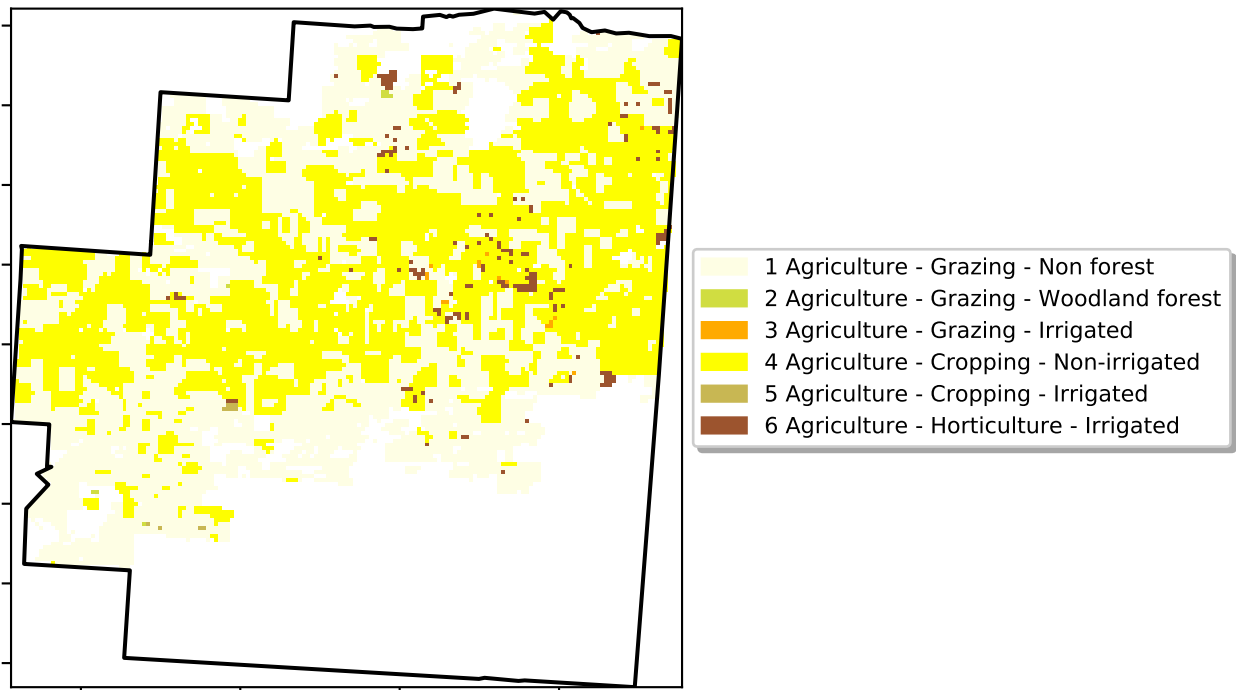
1 Agriculture - Grazing - Non forest
2 Agriculture - Grazing - Woodland forest
3 Agriculture - Grazing - Irrigated
4 Agriculture - Cropping - Non-irrigated
5 Agriculture - Cropping - Irrigated
6 Agriculture - Horticulture - Irrigated